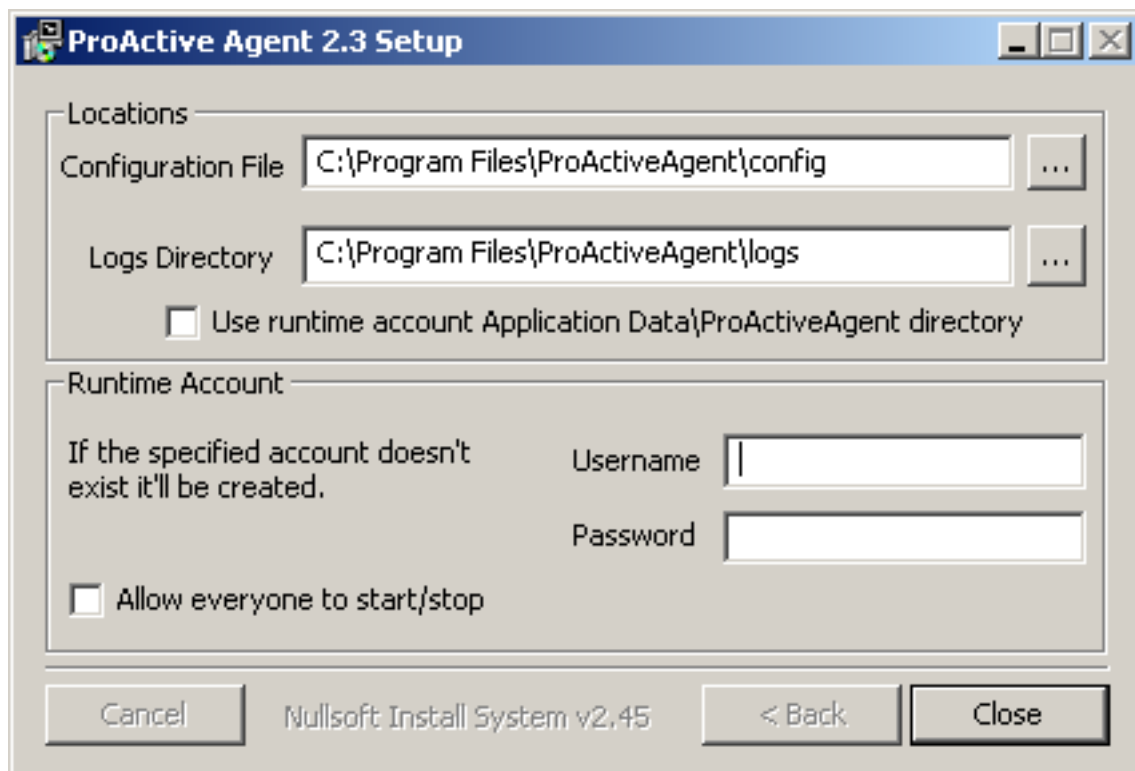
ProActive Agent 2.3 Setup

Locations

Configuration File C:\Program Files\ProActiveAgent\config ...

Logs Directory C:\Program Files\ProActiveAgent\logs ...

Use runtime account Application Data\ProActiveAgent directory

Runtime Account

If the specified account doesn't exist it'll be created.

Username

Password

Allow everyone to start/stop

Cancel Nullsoft Install System v2.45 < Back Close